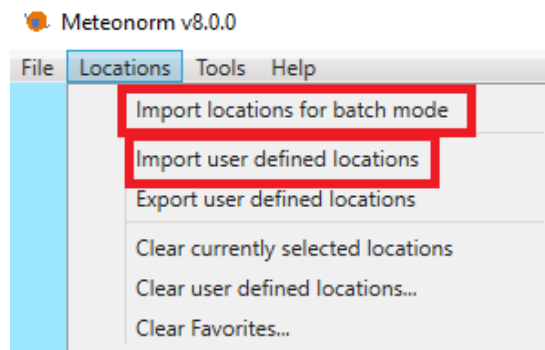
Meteonorm v8.0.0

File Locations Tools Help

Import locations for batch mode
Import user defined locations
Export user defined locations
Clear currently selected locations
Clear user defined locations...
Clear Favorites...